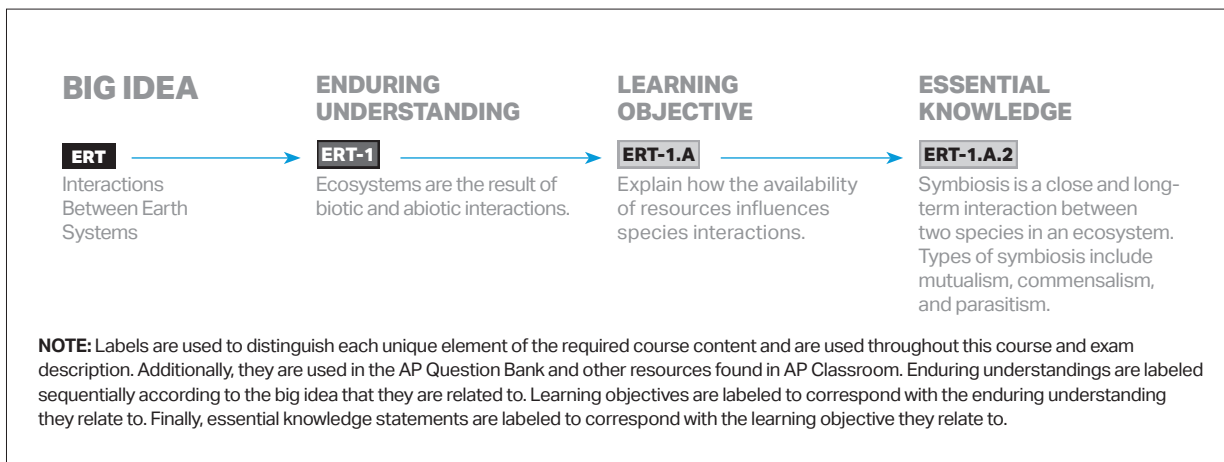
BIG IDEA

ERT

Interactions Between Earth Systems

ENDURING UNDERSTANDING

ERT-1

Ecosystems are the result of biotic and abiotic interactions.

LEARNING OBJECTIVE

ERT-1.A

Explain how the availability of resources influences species interactions.

ESSENTIAL KNOWLEDGE

ERT-1.A.2

Symbiosis is a close and long-term interaction between two species in an ecosystem. Types of symbiosis include mutualism, commensalism, and parasitism.

NOTE: Labels are used to distinguish each unique element of the required course content and are used throughout this course and exam description. Additionally, they are used in the AP Question Bank and other resources found in AP Classroom. Enduring understandings are labeled sequentially according to the big idea that they are related to. Learning objectives are labeled to correspond with the enduring understanding they relate to. Finally, essential knowledge statements are labeled to correspond with the learning objective they relate to.